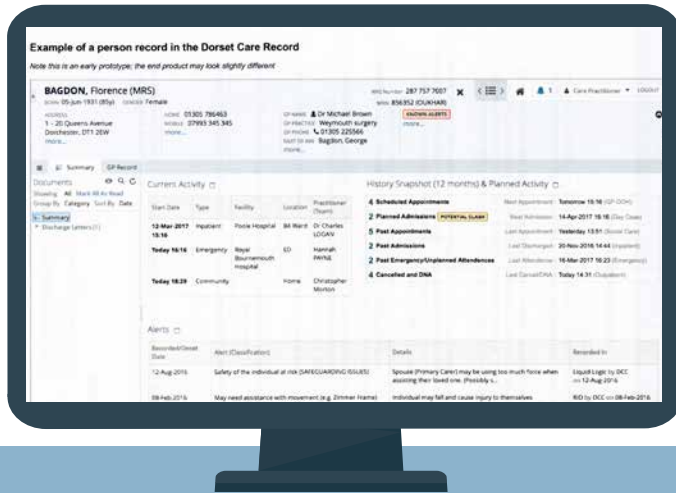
Example of a person record in the Dorset Care Record

Note this is an early prototype; the end product may look slightly different

BAGDON, Florence (MRS)
BORN 05-Jun-1931 (85y) GENDER Female

ADDRESS 1 - 20 Queens Avenue Dorchester, DT1 2EW more...

HOME 01305 796463
MOBILE 07993 345 345
more...

GP NAME Dr Michael Brown
GP PRACTICE Weymouth surgery
GP PHONE 01305 225566
NEXT OF KIN Bagdon, George
more...

NHS Number 287 757 7007
MRN 856352 (DUKHAR)

KNOWN ALERTS
more...

Care Practitioner LOGOUT

Summary GP Record

Documents
Showing All Mark All As Read
Group By Category Sort By Date

Summary
Discharge Letters (1)

Current Activity

| Start Date | Type | Facility | Location | Practitioner (Team) |
|---|---|---|---|---|
| 12-Mar-2017 15:16 | Inpatient | Poole Hospital | B4 Ward | Dr Charles LOGAN |
| Today 16:16 | Emergency | Royal Bournemouth Hospital | ED | Hannah PAYNE |
| Today 18:29 | Community | | Home | Christopher Morton |

History Snapshot (12 months) & Planned Activity

4 Scheduled Appointments — Next Appointment Tomorrow 15:16 (GP OOH)
2 Planned Admissions POTENTIAL CLASH — Next Admission 14-Apr-2017 16:16 (Day Case)
5 Past Appointments — Last Appointment Yesterday 13:51 (Social Care)
2 Past Admissions — Last Discharged 30-Nov-2016 14:44 (Inpatient)
2 Past Emergency/Unplanned Attendences — Last Attendance 16-Mar-2017 16:23 (Emergency)
4 Cancelled and DNA — Last Cancel/DNA Today 14:31 (Outpatient)

Alerts

| Recorded/Onset Date | Alert (Classification) | Details | Recorded In |
|---|---|---|---|
| 12-Aug-2016 | Safety of the individual at risk (SAFEGUARDING ISSUES) | Spouse (Primary Carer) may be using too much force when assisting their loved one. (Possibly s... | Liquid Logic by DCC on 12-Aug-2016 |
| 08-Feb-2016 | May need assistance with movement (e.g. Zimmer frame) | Individual may fall and cause injury to themselves | RIO by DCC on 08-Feb-2016 |